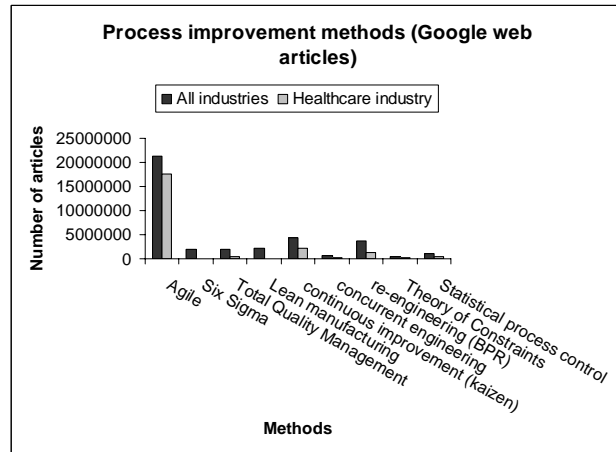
Process improvement methods (Google web articles)

All industries
Healthcare industry

Number of articles

25000000
20000000
15000000
10000000
5000000
0

Agile
Six Sigma
Total Quality Management
Lean manufacturing
continuous improvement (kaizen)
concurrent engineering
re-engineering (BPR)
Theory of Constraints
Statistical process control

Methods